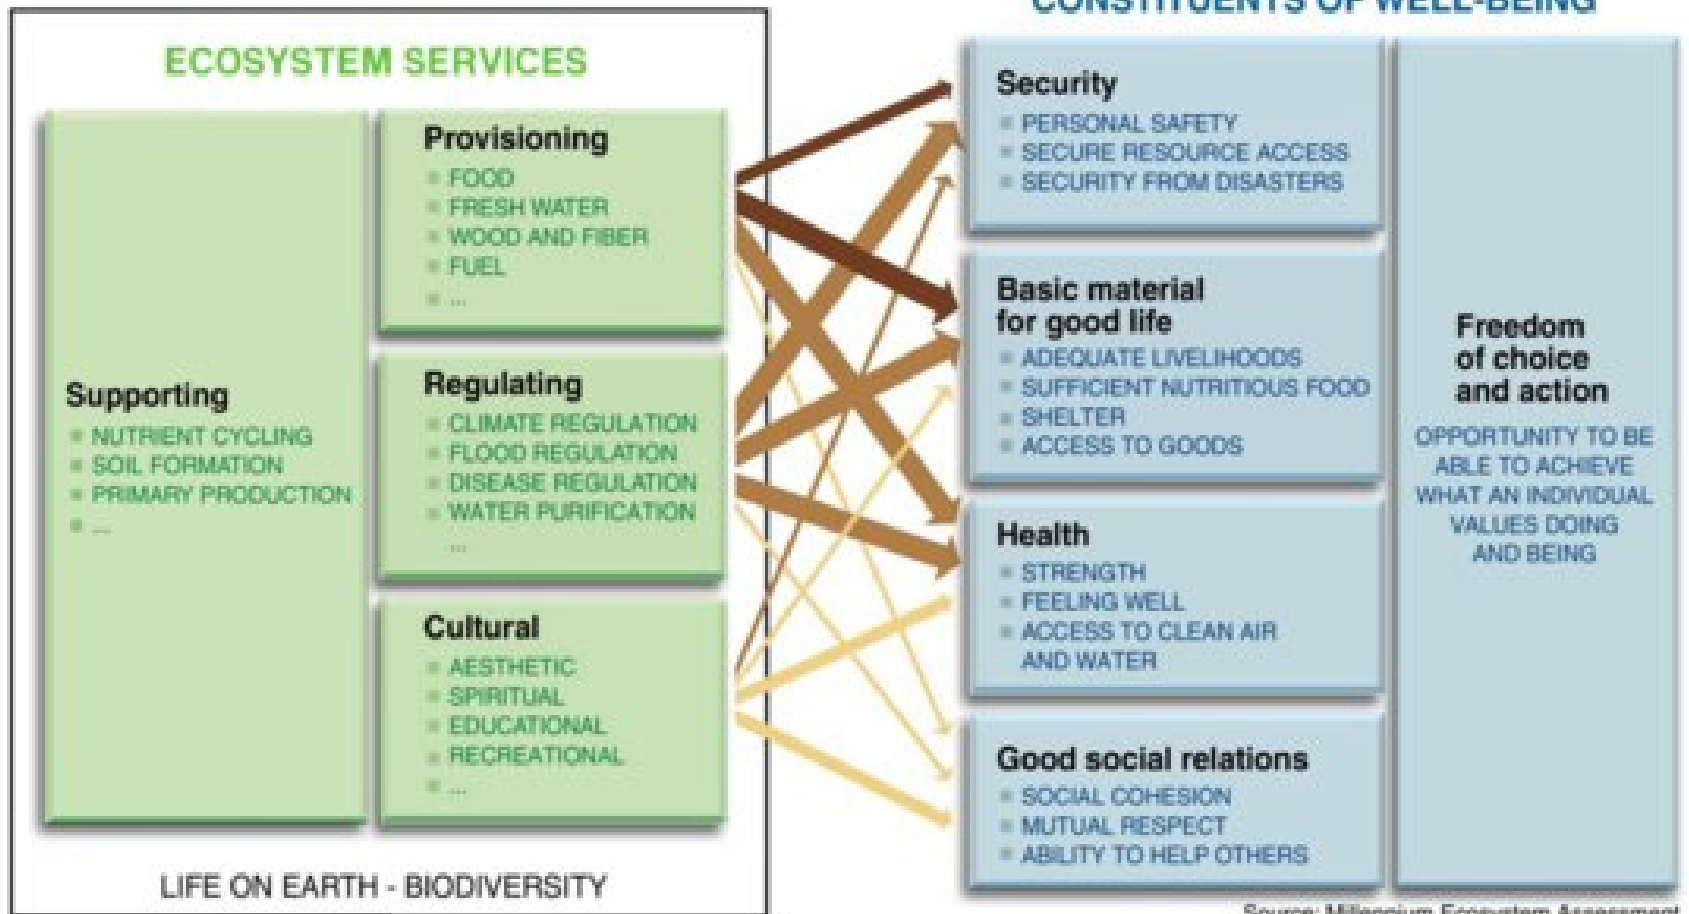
CONSTITUENTS OF WELL-BEING

ECOSYSTEM SERVICES

Supporting
- NUTRIENT CYCLING
- SOIL FORMATION
- PRIMARY PRODUCTION
- ...

Provisioning
- FOOD
- FRESH WATER
- WOOD AND FIBER
- FUEL
- ...

Regulating
- CLIMATE REGULATION
- FLOOD REGULATION
- DISEASE REGULATION
- WATER PURIFICATION
- ...

Cultural
- AESTHETIC
- SPIRITUAL
- EDUCATIONAL
- RECREATIONAL
- ...

LIFE ON EARTH - BIODIVERSITY

Security
- PERSONAL SAFETY
- SECURE RESOURCE ACCESS
- SECURITY FROM DISASTERS

Basic material for good life
- ADEQUATE LIVELIHOODS
- SUFFICIENT NUTRITIOUS FOOD
- SHELTER
- ACCESS TO GOODS

Health
- STRENGTH
- FEELING WELL
- ACCESS TO CLEAN AIR AND WATER

Good social relations
- SOCIAL COHESION
- MUTUAL RESPECT
- ABILITY TO HELP OTHERS

Freedom of choice and action
OPPORTUNITY TO BE ABLE TO ACHIEVE WHAT AN INDIVIDUAL VALUES DOING AND BEING

Source: Millennium Ecosystem Assessment